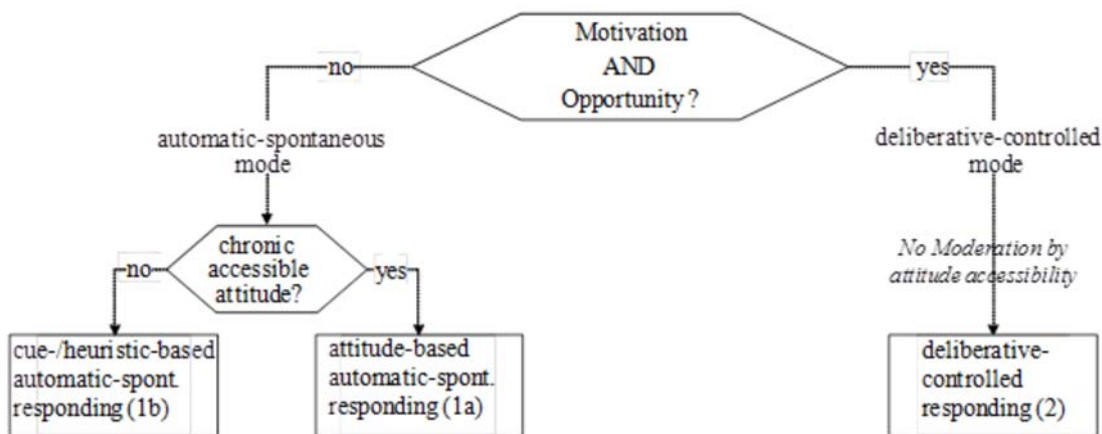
Motivation
AND
Opportunity ?

no

yes

automatic-spontaneous mode

deliberative-controlled mode

chronic accessible attitude?

no

yes

*No Moderation by attitude accessibility*

cue-/heuristic-based automatic-spont. responding (1b)

attitude-based automatic-spont. responding (1a)

deliberative-controlled responding (2)